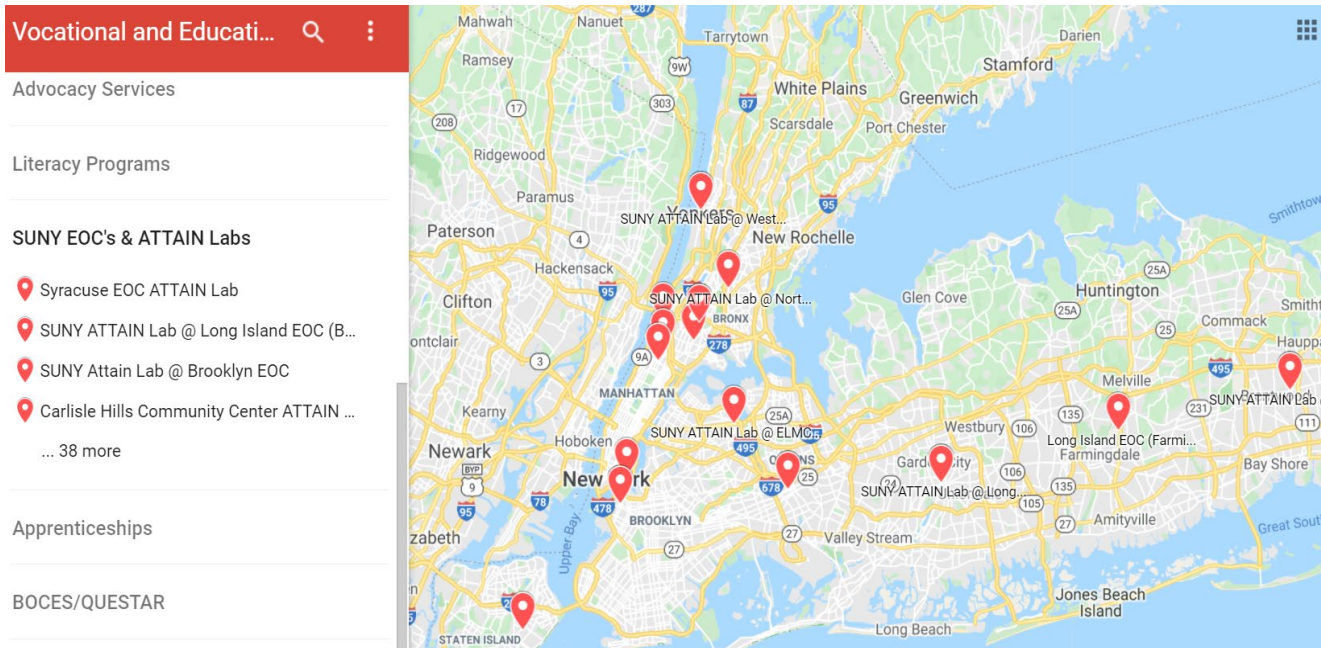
Vocational and Educati...

Advocacy Services

Literacy Programs

SUNY EOC's & ATTAIN Labs

Syracuse EOC ATTAIN Lab

SUNY ATTAIN Lab @ Long Island EOC (B...

SUNY Attain Lab @ Brooklyn EOC

Carlisle Hills Community Center ATTAIN ...

... 38 more

Apprenticeships

BOCES/QUESTAR

Mahwah
Nanuet
287
Tarrytown
Darien
Ramsey
9W
17
303
87
White Plains
Stamford
Greenwich
208
Scarsdale
Port Chester
Ridgewood
Paramus
95
SUNY ATTAIN Lab @ West...
Yonkers
Paterson
4
New Rochelle
Smithtown
Hackensack
25A
Clifton
95
SUNY ATTAIN Lab @ Nort...
BRONX
Glen Cove
Huntington
25A
Smith
ontclair
278
Commack
3
9A
Haupp
495
MANHATTAN
Melville
Kearny
25A
SUNY ATTAIN Lab
231
111
135
Newark
Hoboken
SUNY ATTAIN Lab @ ELMC
495
Westbury
106
Long Island EOC (Farmi...
Bay Shore
QUEENS
25
Garden City
Farmingdale
BYP
9
New York
678
106
SUNY ATTAIN Lab @ Long...
135
95
78
478
BROOKLYN
24
105
izabeth
27
Amityville
Great South
Upper Bay
27
Valley Stream
Jones Beach Island
STATEN ISLAND
Long Beach